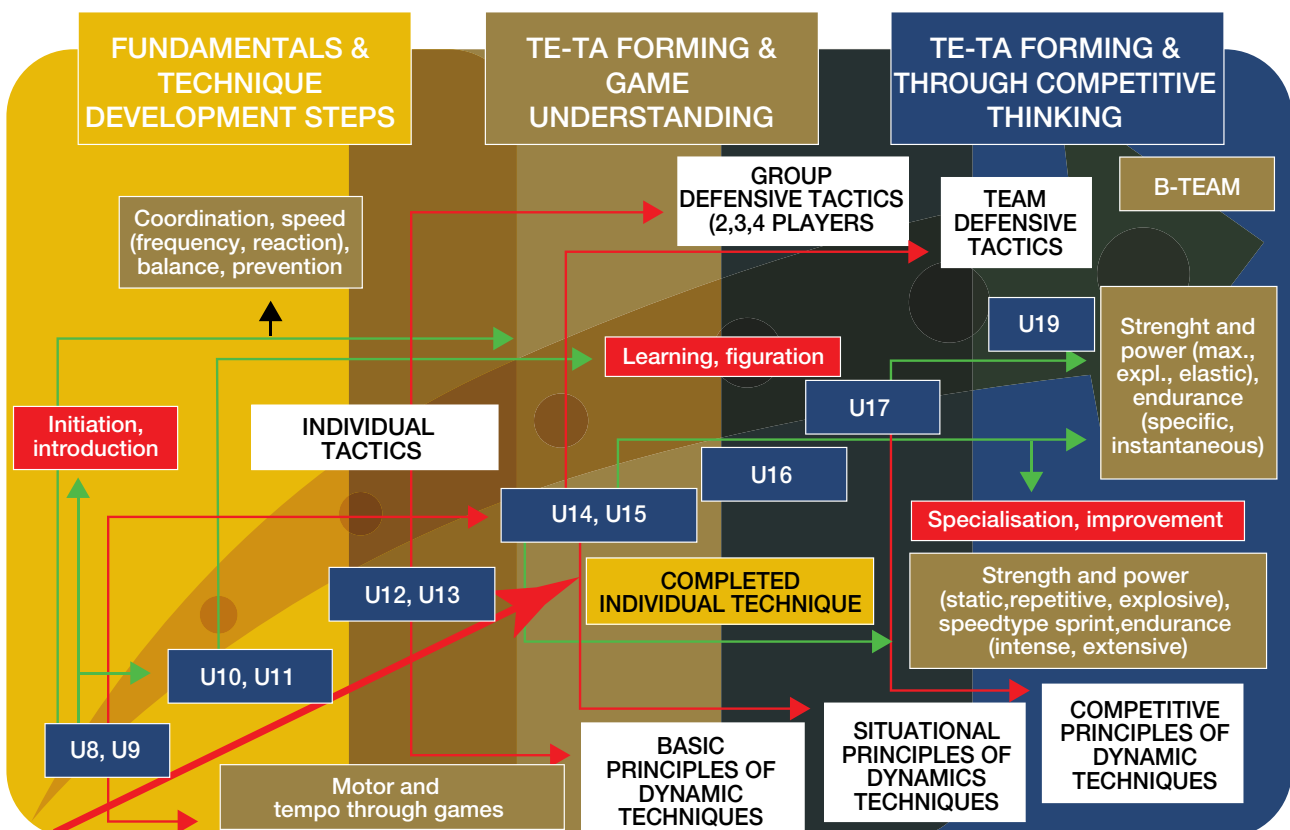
FUNDAMENTALS & TECHNIQUE DEVELOPMENT STEPS

TE-TA FORMING & GAME UNDERSTANDING

TE-TA FORMING & THROUGH COMPETITIVE THINKING

GROUP DEFENSIVE TACTICS (2,3,4 PLAYERS

TEAM DEFENSIVE TACTICS

B-TEAM

Coordination, speed (frequency, reaction), balance, prevention

U19

Strenght and power (max., expl., elastic), endurance (specific, instantaneous)

Learning, figuration

U17

Initiation, introduction

INDIVIDUAL TACTICS

U16

U14, U15

Specialisation, improvement

COMPLETED INDIVIDUAL TECHNIQUE

U12, U13

Strength and power (static,repetitive, explosive), speedtype sprint,endurance (intense, extensive)

U10, U11

U8, U9

Motor and tempo through games

BASIC PRINCIPLES OF DYNAMIC TECHNIQUES

SITUATIONAL PRINCIPLES OF DYNAMICS TECHNIQUES

COMPETITIVE PRINCIPLES OF DYNAMIC TECHNIQUES